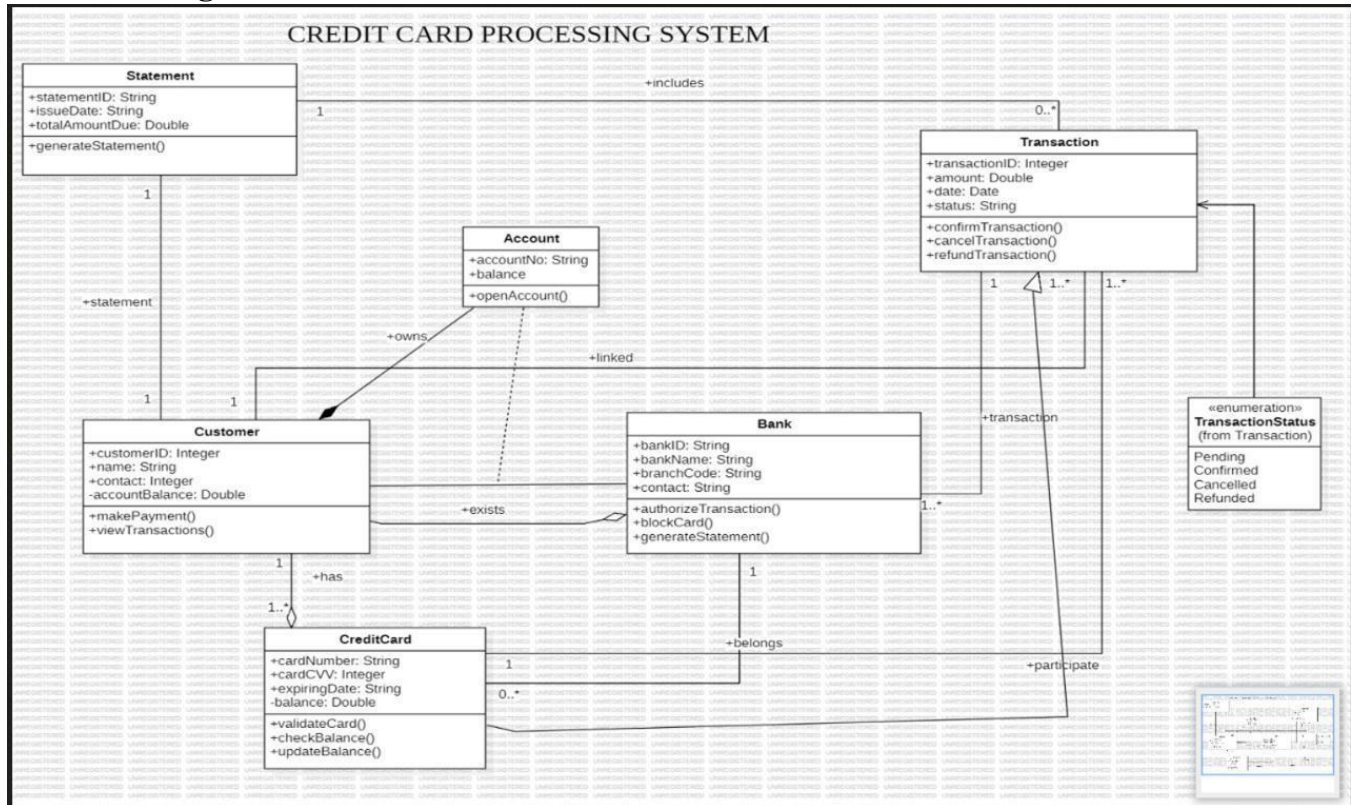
CREDIT CARD PROCESSING SYSTEM

Statement
+statementID: String
+issueDate: String
+totalAmountDue: Double
+generateStatement()

+includes
1
0..*

Transaction
+transactionID: Integer
+amount: Double
+date: Date
+status: String
+confirmTransaction()
+cancelTransaction()
+refundTransaction()

1
+statement
1

Account
+accountNo: String
+balance
+openAccount()

+owns
+linked
1
1
1..*
1..*

«enumeration»
TransactionStatus
(from Transaction)
Pending
Confirmed
Cancelled
Refunded

+transaction

Customer
+customerID: Integer
+name: String
+contact: Integer
-accountBalance: Double
+makePayment()
+viewTransactions()

+exists

Bank
+bankID: String
+bankName: String
+branchCode: String
+contact: String
+authorizeTransaction()
+blockCard()
+generateStatement()

1..*
1
+has
1..*
1

CreditCard
+cardNumber: String
+cardCVV: Integer
+expiringDate: String
-balance: Double
+validateCard()
+checkBalance()
+updateBalance()

+belongs
1
0..*
+participate